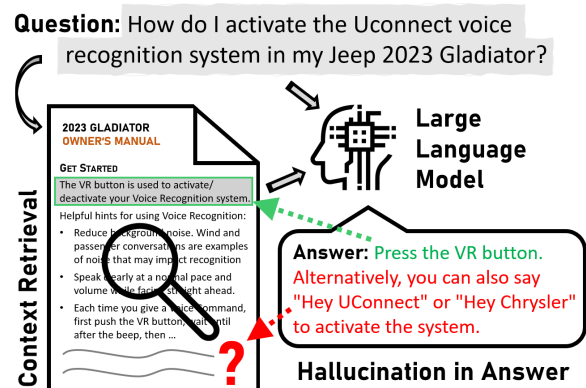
Question: How do I activate the Uconnect voice recognition system in my Jeep 2023 Gladiator?

2023 GLADIATOR
OWNER'S MANUAL

GET STARTED

The VR button is used to activate/ deactivate your Voice Recognition system.

Helpful hints for using Voice Recognition:

- Reduce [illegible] noise. Wind and passen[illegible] conversations are examples of nois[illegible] that may impact recognition
- Speak clearly at a no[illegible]al pace and volume w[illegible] fac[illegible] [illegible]ight ahead.
- Each time you give a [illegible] command, first push the VR button, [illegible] after the beep, then ...

Context Retrieval

Large Language Model

Answer: Press the VR button. Alternatively, you can also say "Hey UConnect" or "Hey Chrysler" to activate the system.

?

Hallucination in Answer